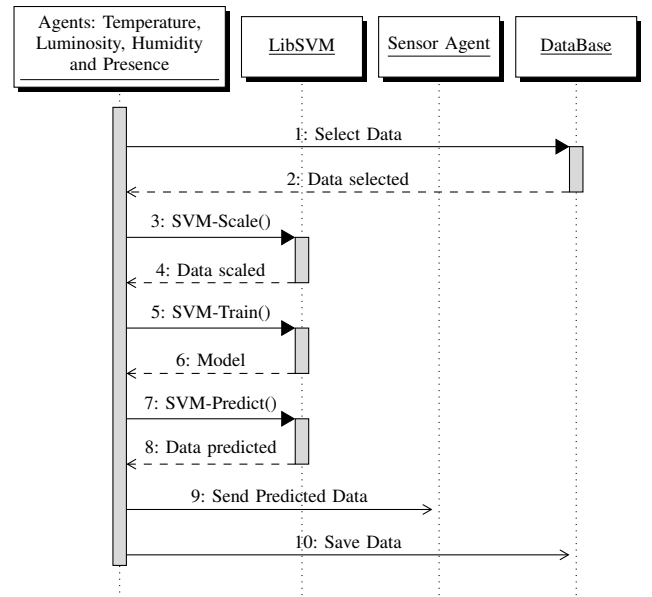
Agents: Temperature, Luminosity, Humidity and Presence

LibSVM

Sensor Agent

DataBase

1: Select Data

2: Data selected

3: SVM-Scale()

4: Data scaled

5: SVM-Train()

6: Model

7: SVM-Predict()

8: Data predicted

9: Send Predicted Data

10: Save Data